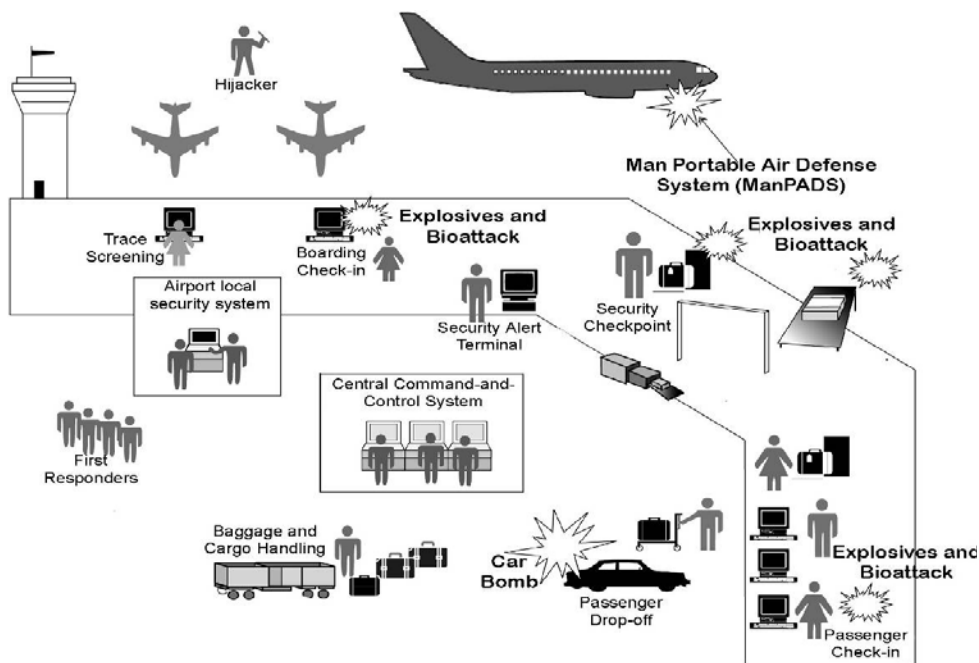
Hijacker

Man Portable Air Defense System (ManPADS)

Trace Screening

Boarding Check-in

Explosives and Bioattack

Explosives and Bioattack

Airport local security system

Security Alert Terminal

Security Checkpoint

Central Command-and-Control System

First Responders

Baggage and Cargo Handling

Car Bomb

Passenger Drop-off

Explosives and Bioattack

Passenger Check-in